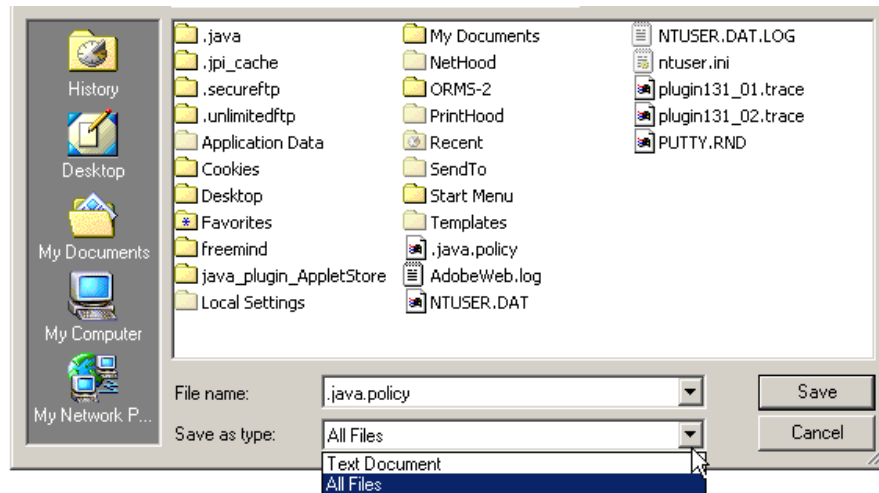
History
Desktop
My Documents
My Computer
My Network P...

.java
.jpi_cache
.secureftp
.unlimitedftp
Application Data
Cookies
Desktop
Favorites
freemind
java_plugin_AppletStore
Local Settings

My Documents
NetHood
ORMS-2
PrintHood
Recent
SendTo
Start Menu
Templates
.java.policy
AdobeWeb.log
NTUSER.DAT

NTUSER.DAT.LOG
ntuser.ini
plugin131_01.trace
plugin131_02.trace
PUTTY.RND

File name: .java.policy
Save as type: All Files

Save
Cancel

Text Document
All Files